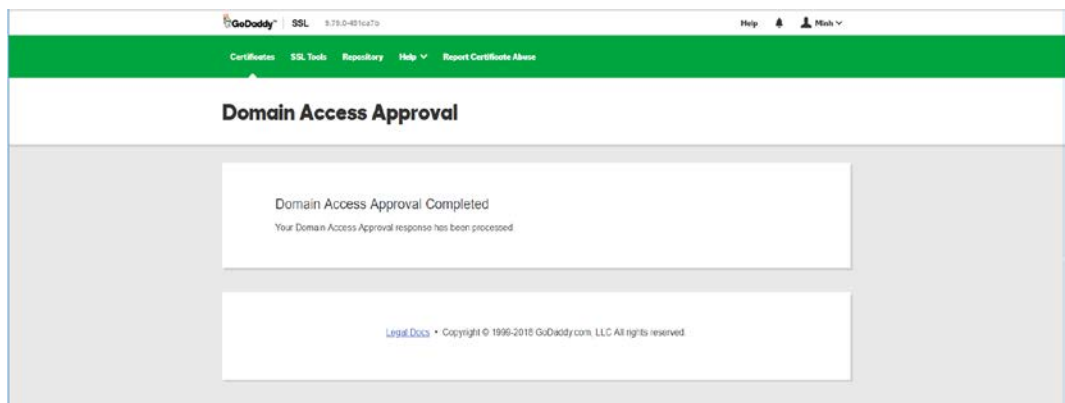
GoDaddy™ | SSL 9.79.0-451ca7b

Help Minh

Certificates SSL Tools Repository Help Report Certificate Abuse

Domain Access Approval

Domain Access Approval Completed

Your Domain Access Approval response has been processed

Legal Docs • Copyright © 1999-2018 GoDaddy.com, LLC All rights reserved.